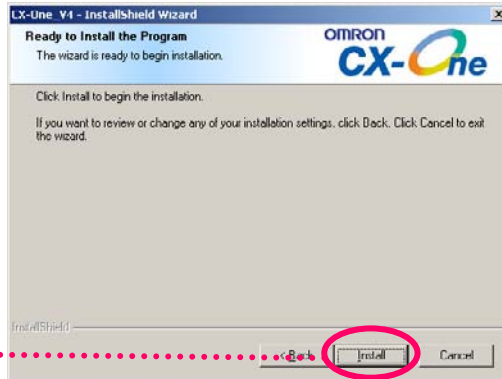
CX-One_V4 - InstallShield Wizard

Ready to Install the Program

The wizard is ready to begin installation.

OMRON CX-One

Click Install to begin the installation.

If you want to review or change any of your installation settings, click Back. Click Cancel to exit the wizard.

InstallShield

< Back

Install

Cancel